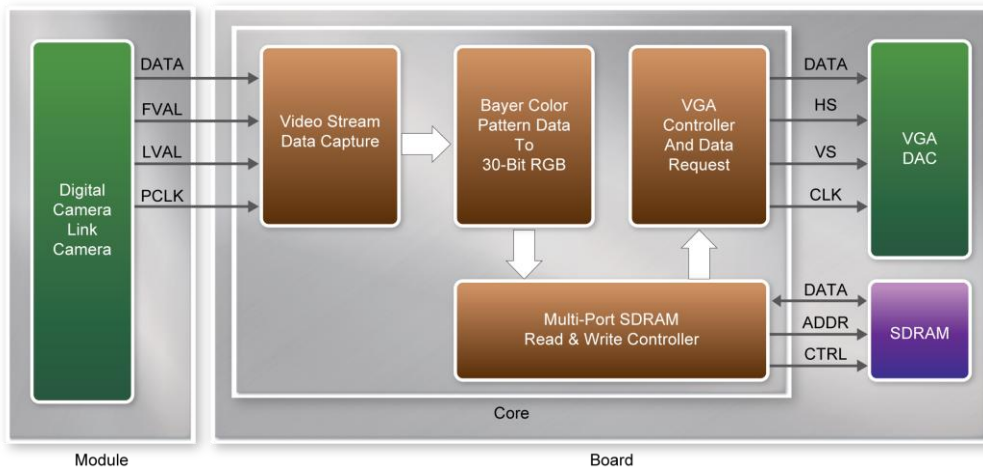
Digital Camera Link Camera

DATA
FVAL
LVAL
PCLK

Video Stream Data Capture

Bayer Color Pattern Data To 30-Bit RGB

VGA Controller And Data Request

DATA
HS
VS
CLK

VGA DAC

Multi-Port SDRAM Read & Write Controller

DATA
ADDR
CTRL

SDRAM

Core

Module

Board